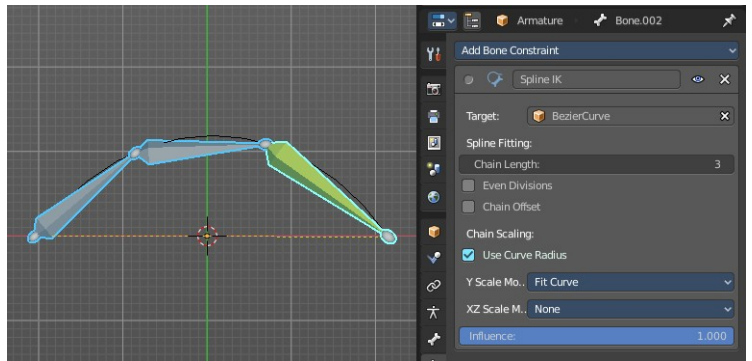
Armature
Bone.002
Add Bone Constraint
Spline IK
Target:
BezierCurve
Spline Fitting:
Chain Length:
3
Even Divisions
Chain Offset
Chain Scaling:
Use Curve Radius
Y Scale Mo..
Fit Curve
XZ Scale M..
None
Influence:
1.000